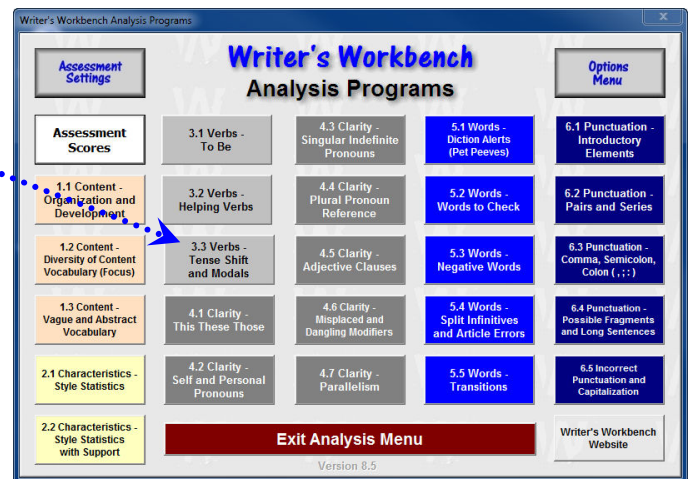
Writer's Workbench Analysis Programs

Assessment Settings

Writer's Workbench
Analysis Programs

Options Menu

Assessment Scores

3.1 Verbs - To Be

4.3 Clarity - Singular Indefinite Pronouns

5.1 Words - Diction Alerts (Pet Peeves)

6.1 Punctuation - Introductory Elements

1.1 Content - Organization and Development

3.2 Verbs - Helping Verbs

4.4 Clarity - Plural Pronoun Reference

5.2 Words - Words to Check

6.2 Punctuation - Pairs and Series

1.2 Content - Diversity of Content Vocabulary (Focus)

3.3 Verbs - Tense Shift and Modals

4.5 Clarity - Adjective Clauses

5.3 Words - Negative Words

6.3 Punctuation - Comma, Semicolon, Colon ( , ; : )

1.3 Content - Vague and Abstract Vocabulary

4.1 Clarity - This These Those

4.6 Clarity - Misplaced and Dangling Modifiers

5.4 Words - Split Infinitives and Article Errors

6.4 Punctuation - Possible Fragments and Long Sentences

2.1 Characteristics - Style Statistics

4.2 Clarity - Self and Personal Pronouns

4.7 Clarity - Parallelism

5.5 Words - Transitions

6.5 Incorrect Punctuation and Capitalization

2.2 Characteristics - Style Statistics with Support

Exit Analysis Menu

Writer's Workbench Website

Version 8.5